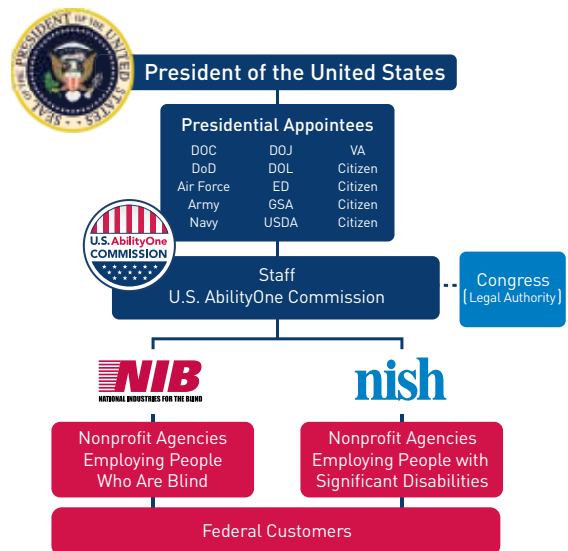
SEAL OF THE PRESIDENT OF THE UNITED STATES

President of the United States

Presidential Appointees

| DOC | DOJ | VA |
|---|---|---|
| DoD | DOL | Citizen |
| Air Force | ED | Citizen |
| Army | GSA | Citizen |
| Navy | USDA | Citizen |

U.S. AbilityOne COMMISSION

Staff
U.S. AbilityOne Commission

Congress
(Legal Authority)

NIB
NATIONAL INDUSTRIES FOR THE BLIND

nish

Nonprofit Agencies Employing People Who Are Blind

Nonprofit Agencies Employing People with Significant Disabilities

Federal Customers